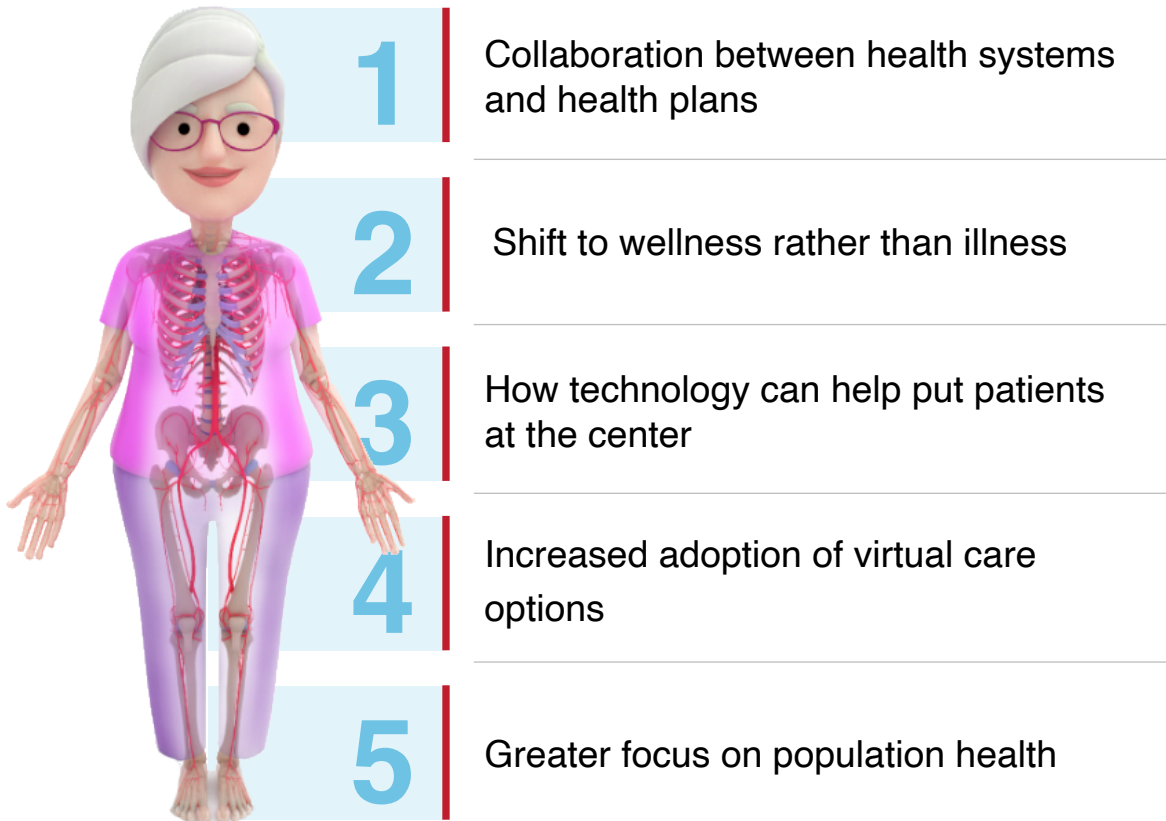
1
Collaboration between health systems and health plans

2
Shift to wellness rather than illness

3
How technology can help put patients at the center

4
Increased adoption of virtual care options

5
Greater focus on population health